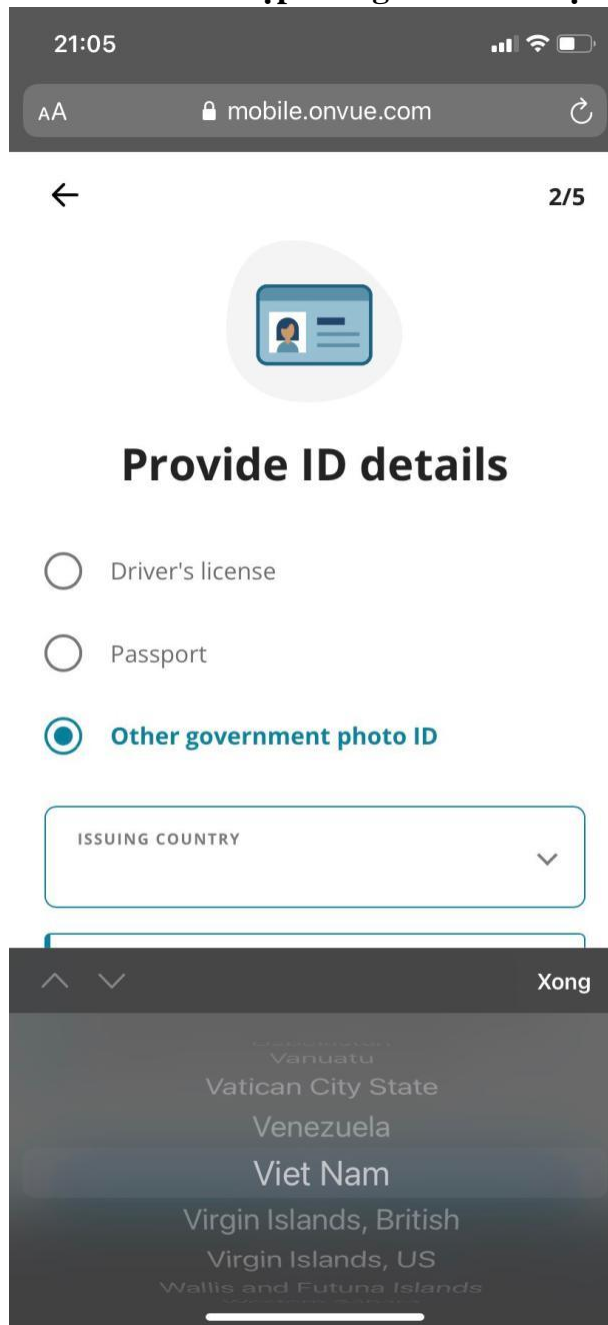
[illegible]

21:05

AA mobile.onvue.com

2/5

Provide ID details

Driver's license

Passport

Other government photo ID

ISSUING COUNTRY

Xong

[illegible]
Vanuatu
Vatican City State
Venezuela
Viet Nam
Virgin Islands, British
Virgin Islands, US
Wallis and Futuna Islands
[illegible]